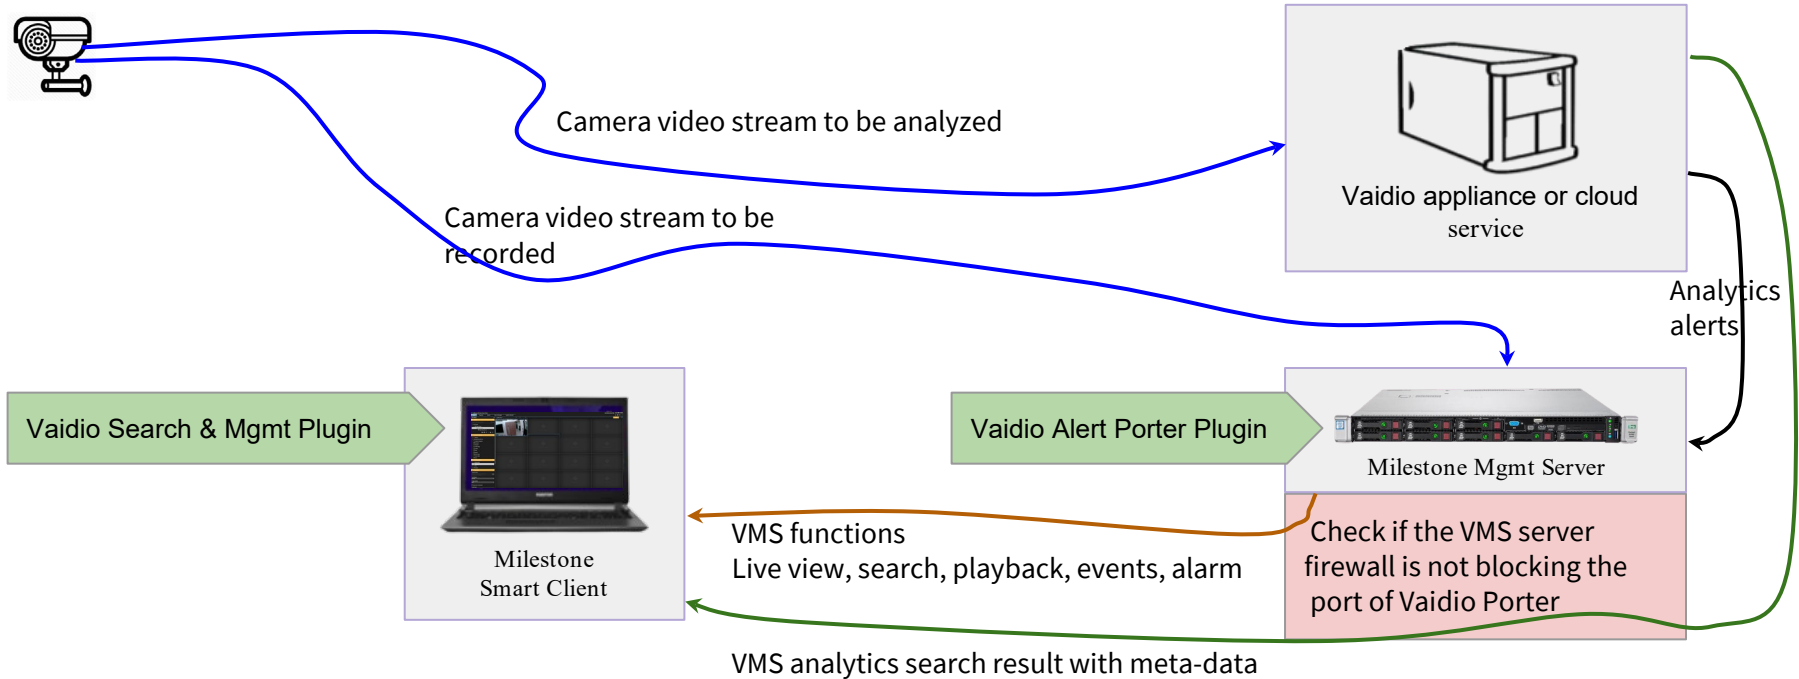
Camera video stream to be analyzed

Vaidio appliance or cloud service

Camera video stream to be recorded

Analytics alerts

Vaidio Search & Mgmt Plugin

Milestone Smart Client

Vaidio Alert Porter Plugin

Milestone Mgmt Server

VMS functions
Live view, search, playback, events, alarm

Check if the VMS server firewall is not blocking the port of Vaidio Porter

VMS analytics search result with meta-data